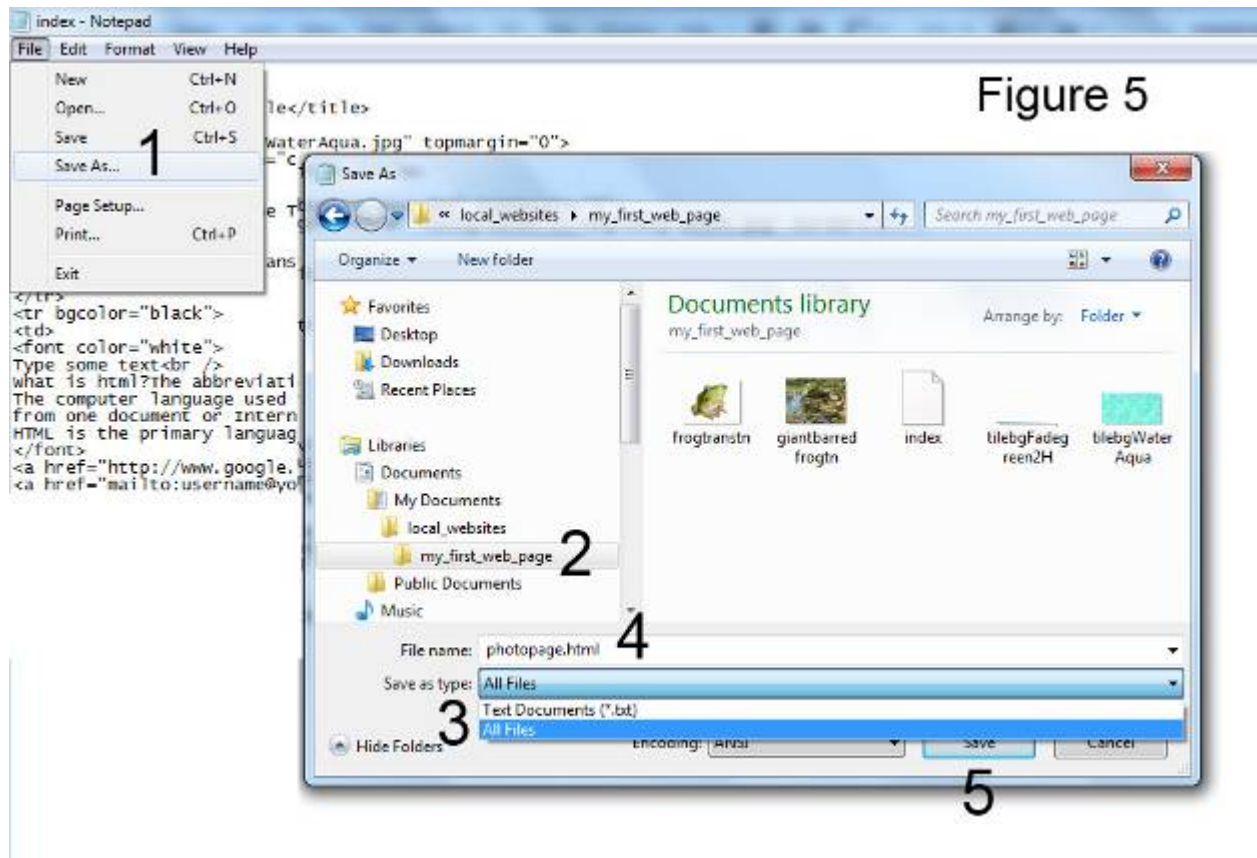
index - Notepad

File Edit Format View Help

New Ctrl+N
Open... Ctrl+O
Save Ctrl+S
Save As...
Page Setup...
Print... Ctrl+P
Exit

1

le</title>
WaterAqua.jpg" topmargin="0">
="C
e T
ans
</tr>
<tr bgcolor="black">
<td>
<font color="white">
Type some text<br />
what is html?The abbreviati
The computer language used
from one document or Intern
HTML is the primary languag
</font>
<a href="http://www.google.
<a href="mailto:username@yo

Figure 5

Save As

« local_websites ▸ my_first_web_page

Search my_first_web_page

Organize ▾ New folder

Favorites
Desktop
Downloads
Recent Places

Libraries
Documents
My Documents
local_websites
my_first_web_page
Public Documents
Music

2

Documents library
my_first_web_page

Arrange by: Folder ▾

frogtranstn
giantbarred frogtn
index
tilebgFadegreen2H
tilebgWaterAqua

File name: photopage.html

4

Save as type: All Files

Text Documents (*.txt)
All Files

3

Hide Folders

Encoding: ANSI

Save

Cancel

5